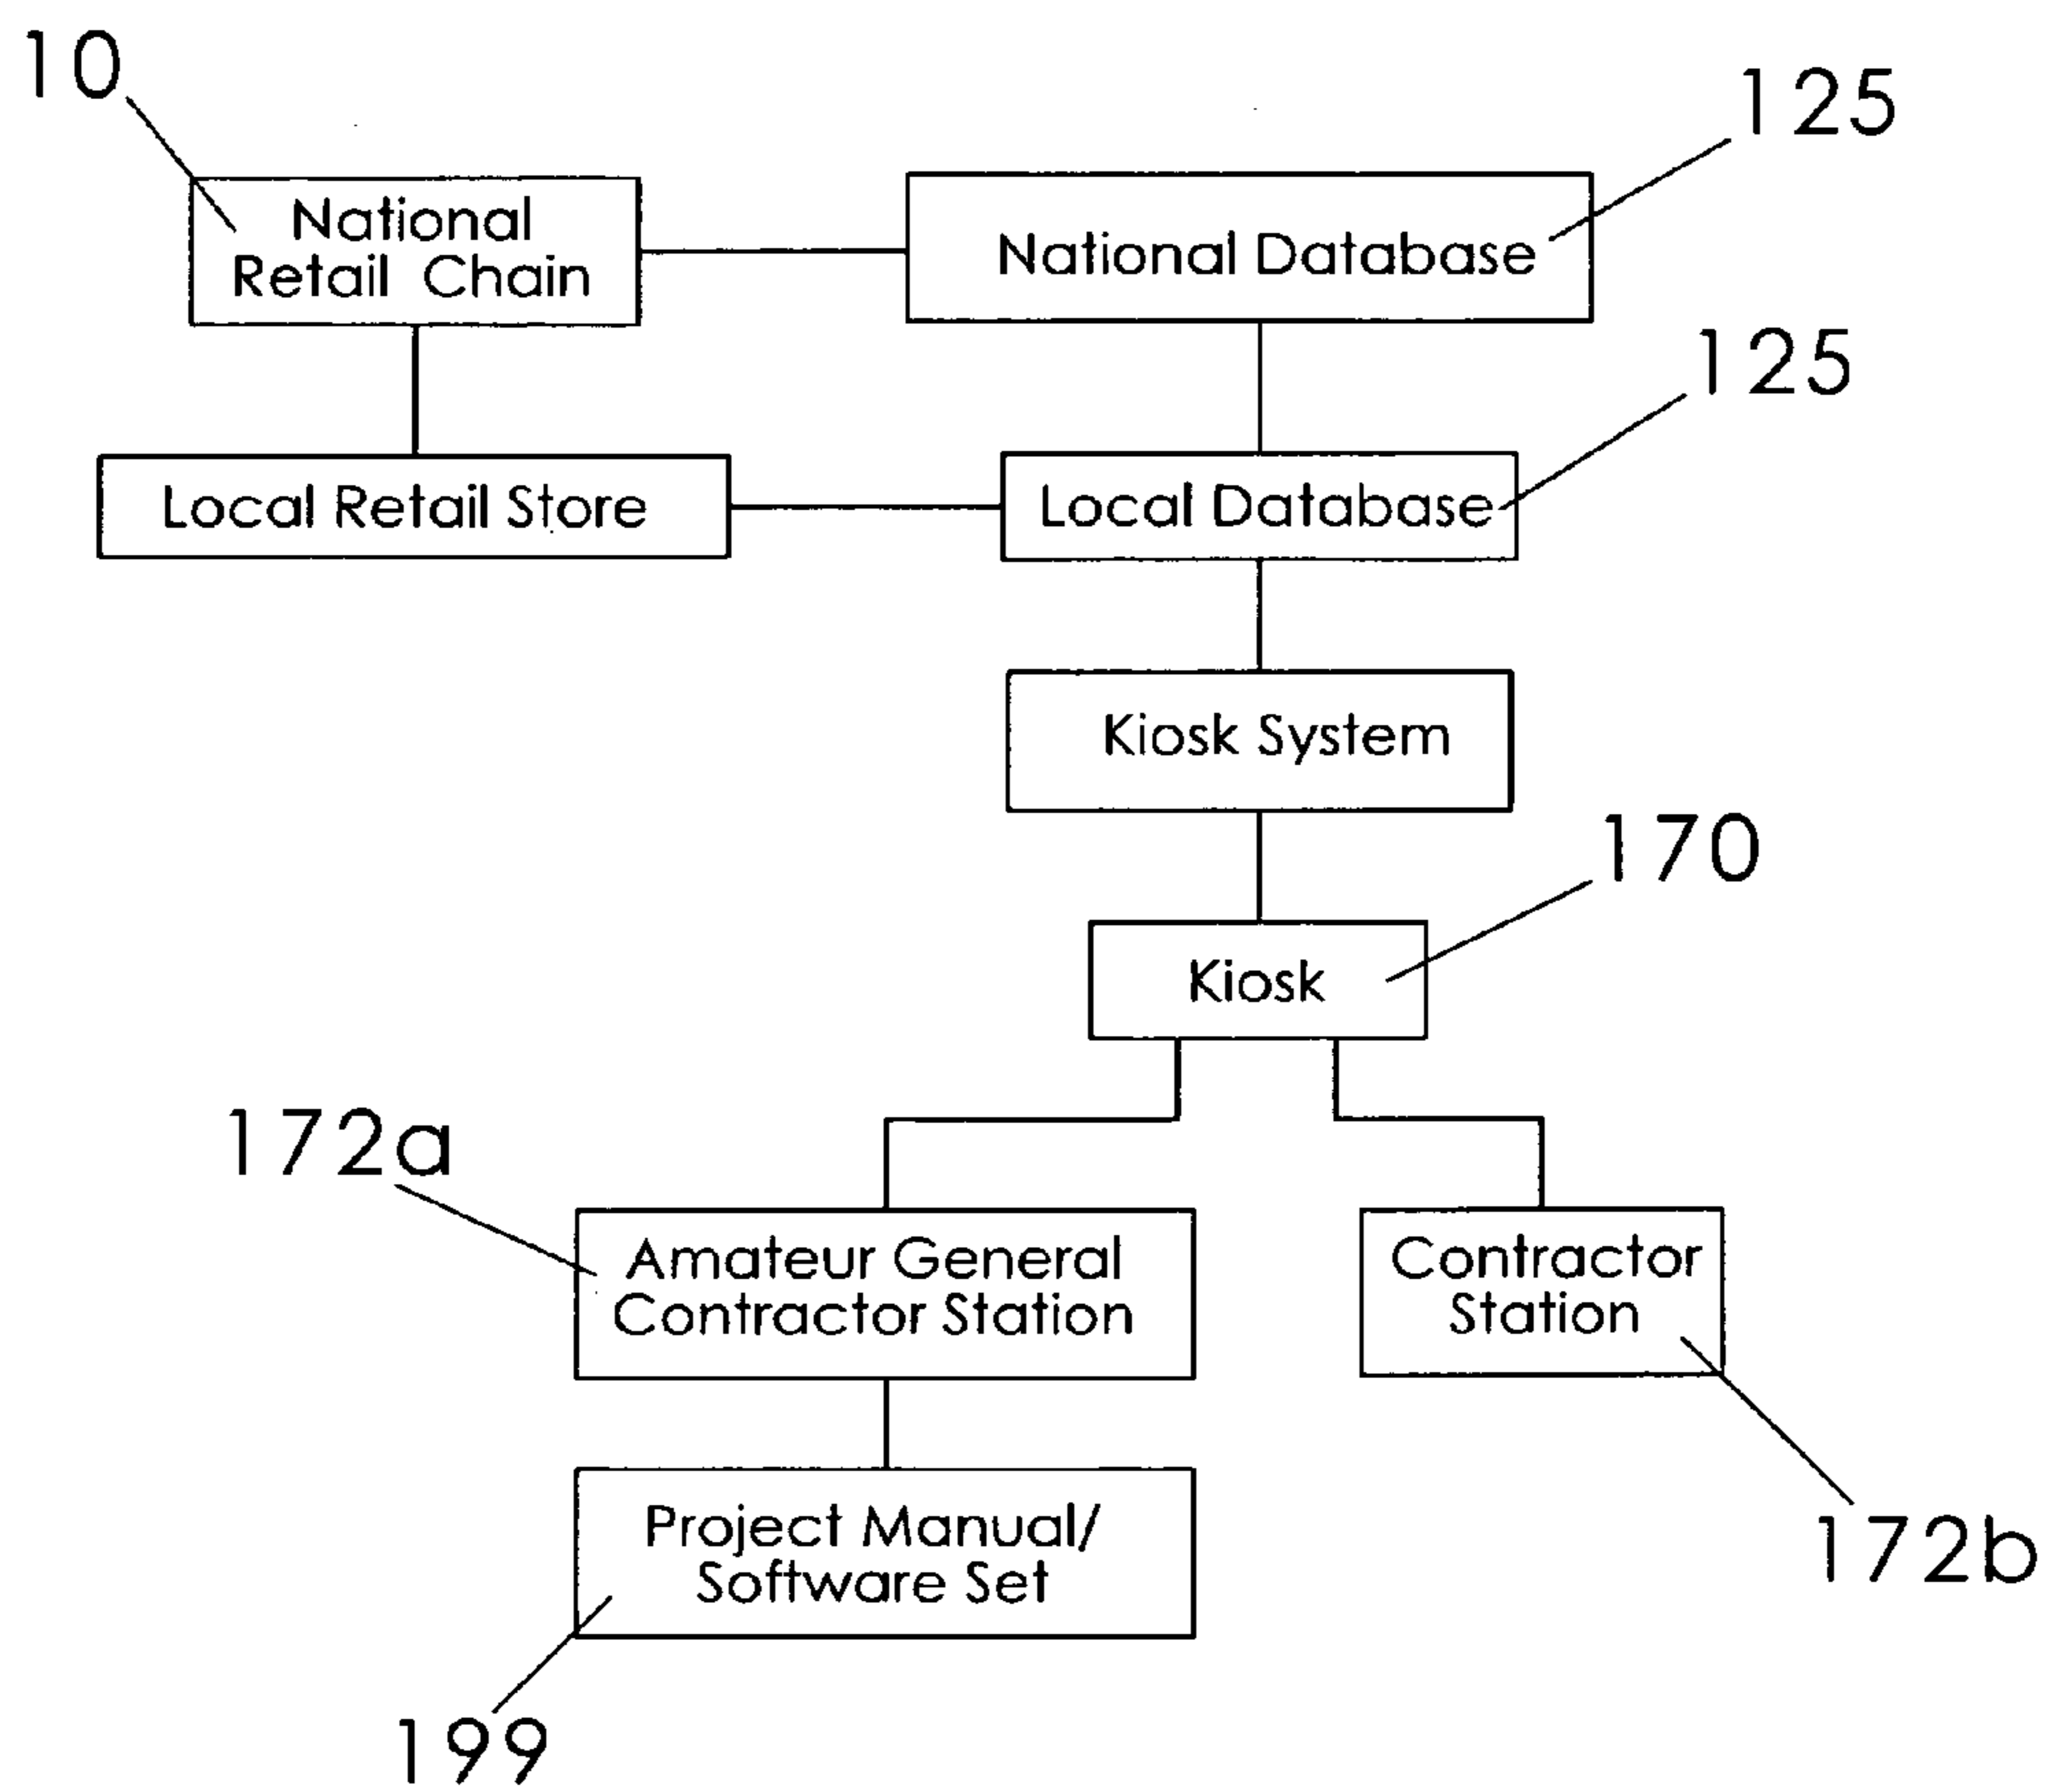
10

National Retail Chain

125

National Database

125

Local Retail Store

Local Database

Kiosk System

170

Kiosk

172a

Amateur General Contractor Station

Contractor Station

Project Manual/ Software Set

172b

199